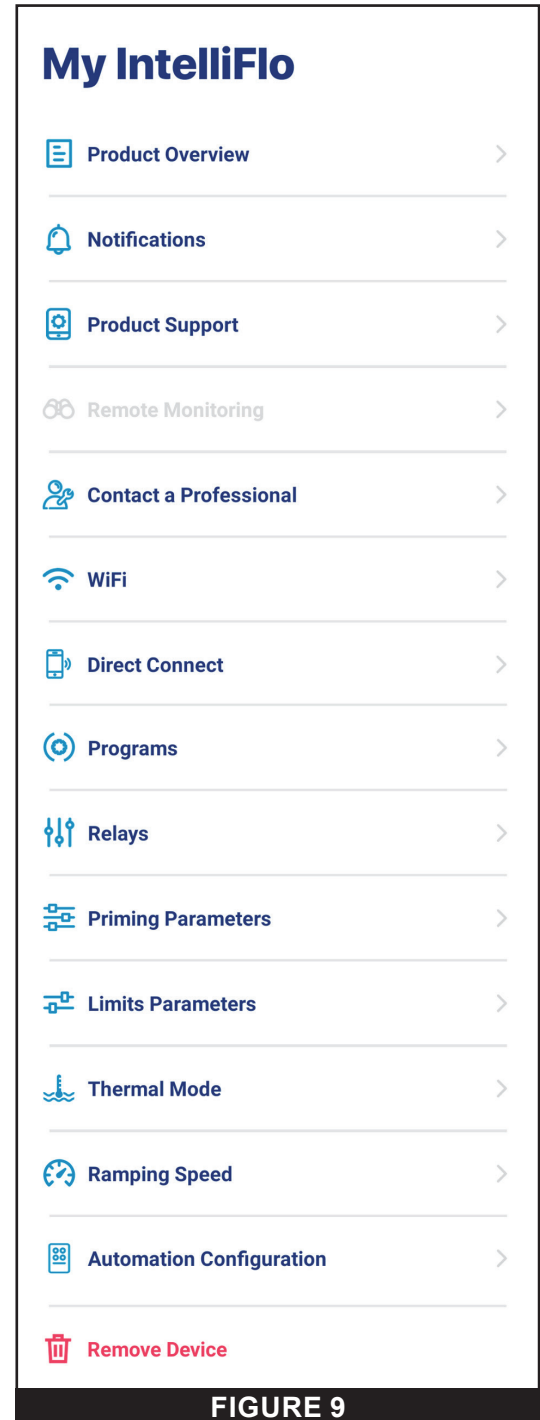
My IntelliFlo

Product Overview

Notifications

Product Support

Remote Monitoring

Contact a Professional

WiFi

Direct Connect

Programs

Relays

Priming Parameters

Limits Parameters

Thermal Mode

Ramping Speed

Automation Configuration

Remove Device

FIGURE 9